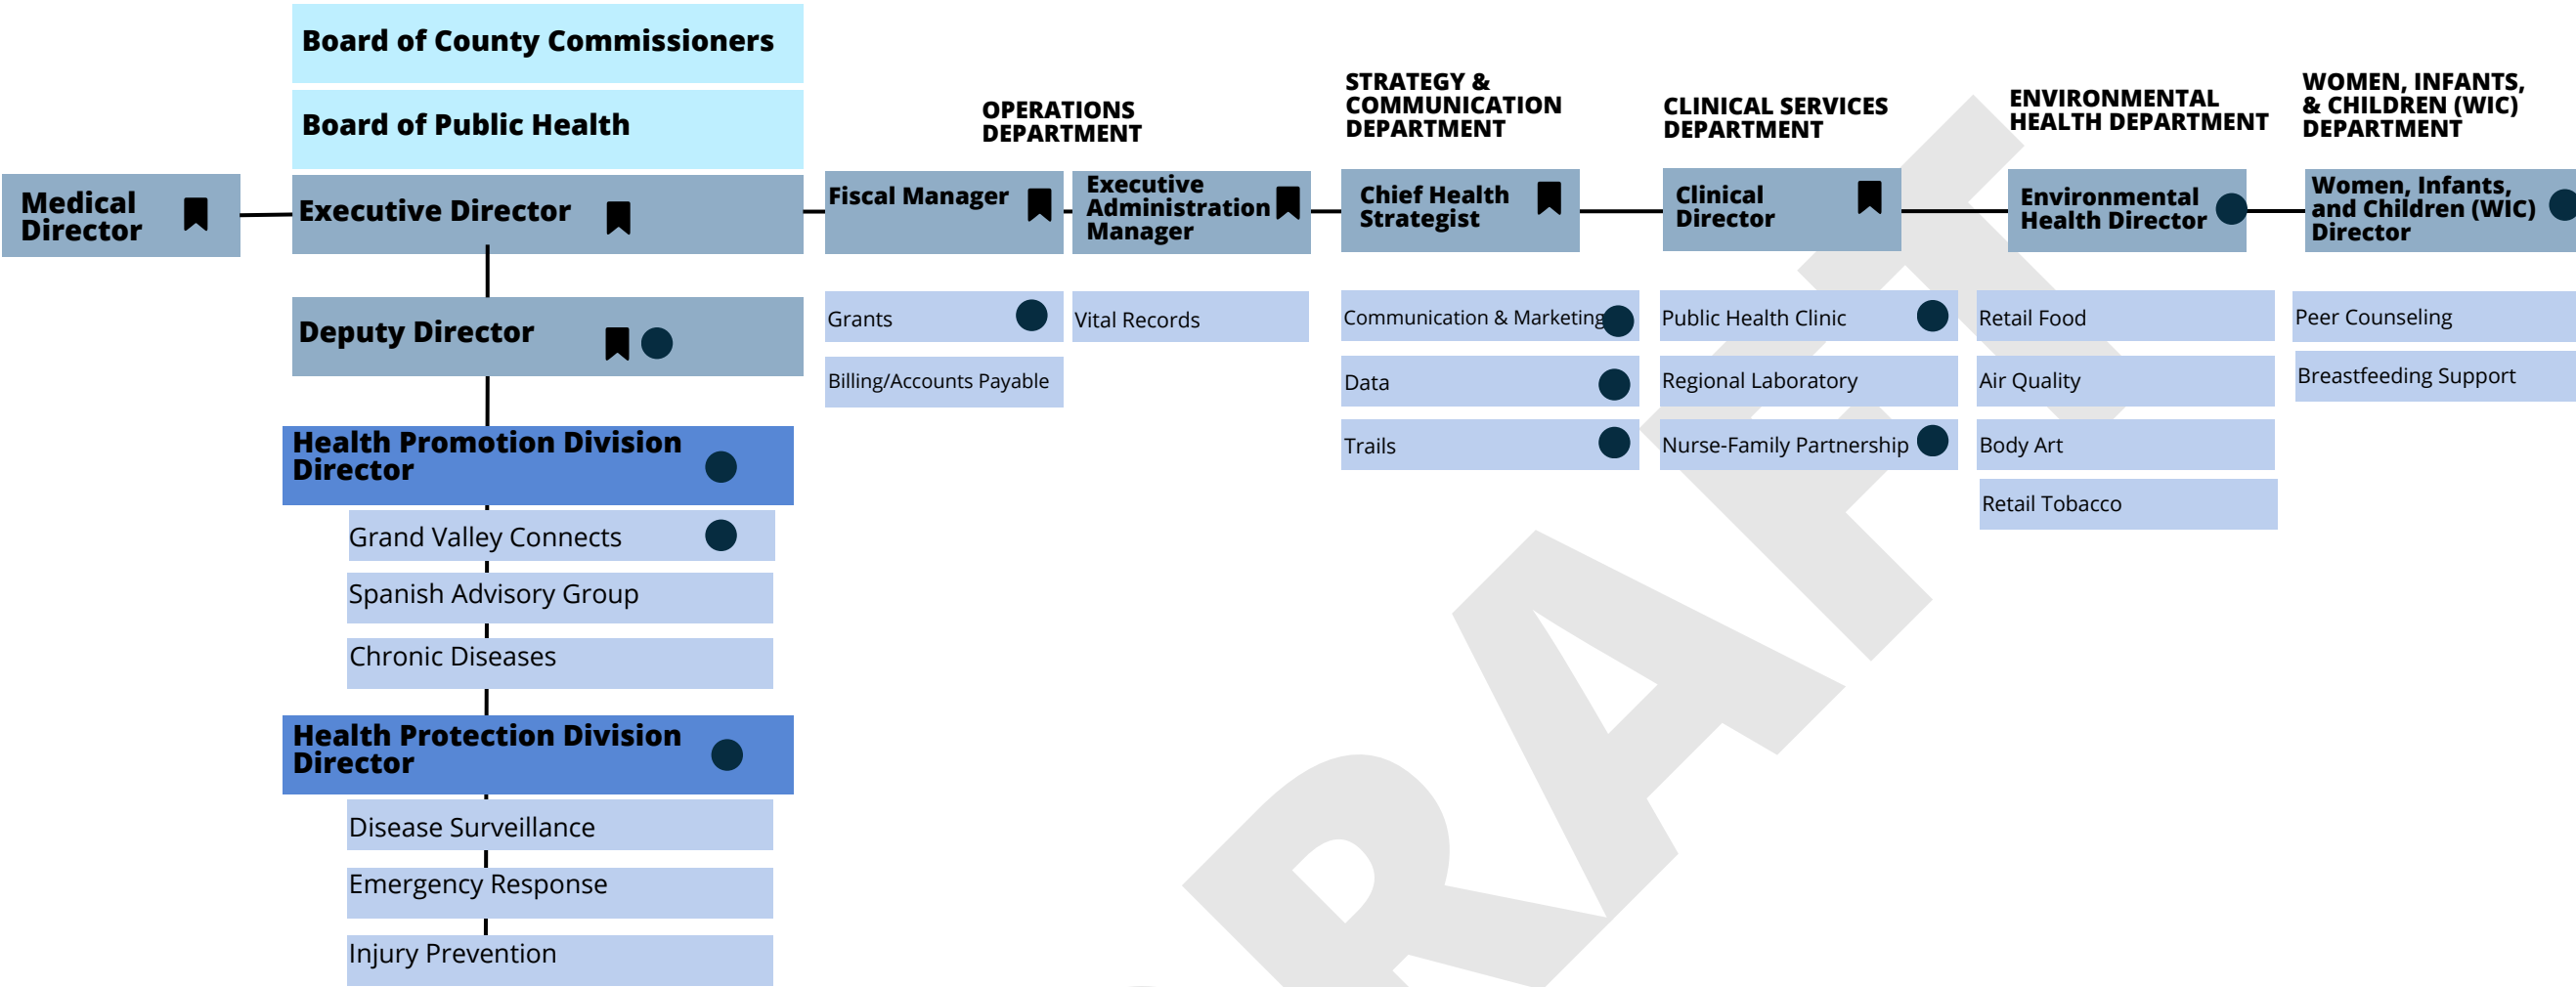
Board of County Commissioners

Board of Public Health

Medical Director

Executive Director

Deputy Director

Health Promotion Division Director

Grand Valley Connects

Spanish Advisory Group

Chronic Diseases

Health Protection Division Director

Disease Surveillance

Emergency Response

Injury Prevention

OPERATIONS DEPARTMENT

Fiscal Manager

Grants

Billing/Accounts Payable

Executive Administration Manager

Vital Records

STRATEGY & COMMUNICATION DEPARTMENT

Chief Health Strategist

Communication & Marketing

Data

Trails

CLINICAL SERVICES DEPARTMENT

Clinical Director

Public Health Clinic

Regional Laboratory

Nurse-Family Partnership

ENVIRONMENTAL HEALTH DEPARTMENT

Environmental Health Director

Retail Food

Air Quality

Body Art

Retail Tobacco

WOMEN, INFANTS, & CHILDREN (WIC) DEPARTMENT

Women, Infants, and Children (WIC) Director

Peer Counseling

Breastfeeding Support

RAFT